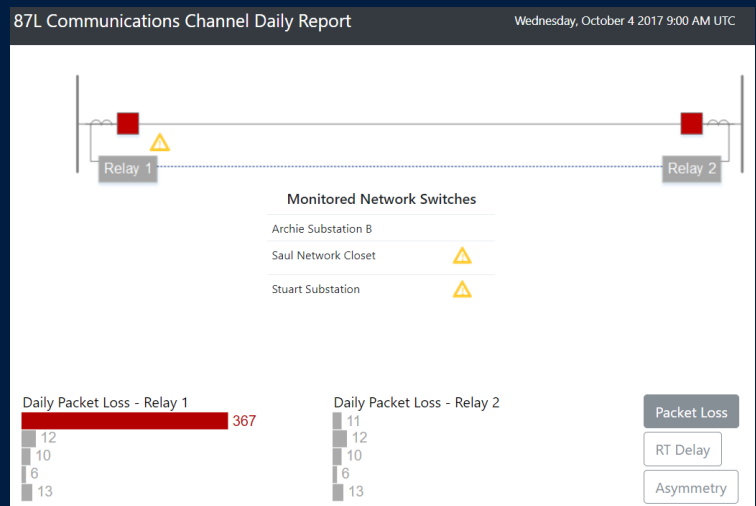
87L Communications Channel Daily Report

Wednesday, October 4 2017 9:00 AM UTC

Relay 1

Relay 2

Monitored Network Switches

Archie Substation B

Saul Network Closet

Stuart Substation

Daily Packet Loss - Relay 1

367
12
10
6
13

Daily Packet Loss - Relay 2

11
12
10
6
13

Packet Loss

RT Delay

Asymmetry